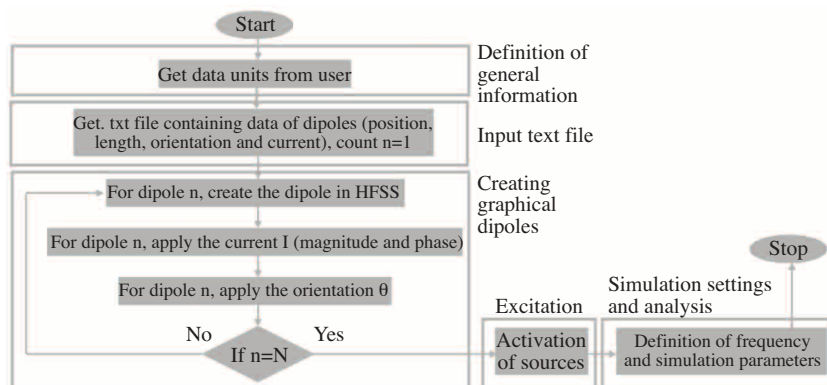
Start

Get data units from user

Definition of general information

Get. txt file containing data of dipoles (position, length, orientation and current), count n=1

Input text file

For dipole n, create the dipole in HFSS

Creating graphical dipoles

For dipole n, apply the current I (magnitude and phase)

For dipole n, apply the orientation θ

No

Yes

If n=N

Excitation

Activation of sources

Simulation settings and analysis

Stop

Definition of frequency and simulation parameters